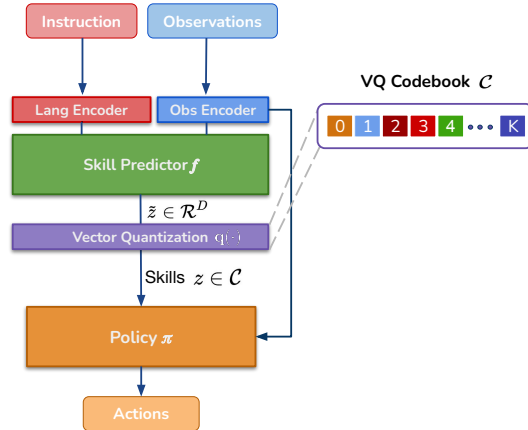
Instruction

Observations

Lang Encoder

Obs Encoder

VQ Codebook $\mathcal{C}$

0 1 2 3 4 ••• K

Skill Predictor $f$

$\tilde{z} \in \mathcal{R}^D$

Vector Quantization $q(\cdot)$

Skills $z \in \mathcal{C}$

Policy $\pi$

Actions